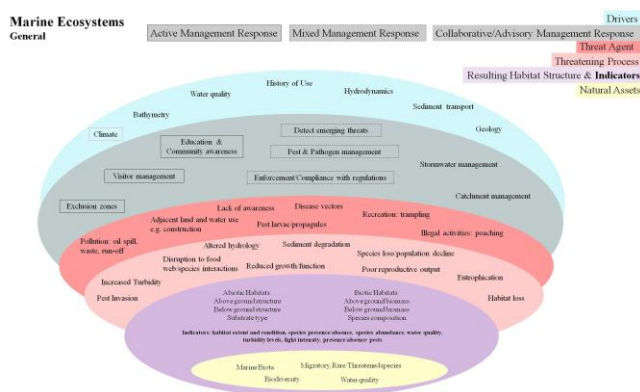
Marine Ecosystems
General

Active Management Response
Mixed Management Response
Collaborative/Advisory Management Response

Drivers
Threat Agent
Threatening Process
Resulting Habitat Structure & Indicators
Natural Assets

History of Use
Water quality
Hydrodynamics
Bathymetry
Sediment transport
Climate
Geology

Detect emerging threats
Education & Community awareness
Pest & Pathogen management
Stormwater management
Visitor management
Enforcement/Compliance with regulations
Catchment management
Exclusion zones

Lack of awareness
Disease vectors
Recreation: trampling
Adjacent land and water use e.g. construction
Pest larvae/propagules
Illegal activities: poaching
Pollution: oil spill, waste, run-off

Altered hydrology
Sediment degradation
Species loss/population decline
Disruption to food web/species interactions
Reduced growth/function
Poor reproductive output
Increased Turbidity
Eutrophication
Pest Invasion
Habitat loss

Abiotic Habitats
Above ground structure
Below ground structure
Substrate type

Biotic Habitats
Above ground biomass
Below ground biomass
Species composition

Indicators: habitat extent and condition, species presence/absence, species abundance, water quality, turbidity levels, light intensity, presence/absence pests

Marine Biota
Migratory, Rare/Threatened species
Biodiversity
Water quality